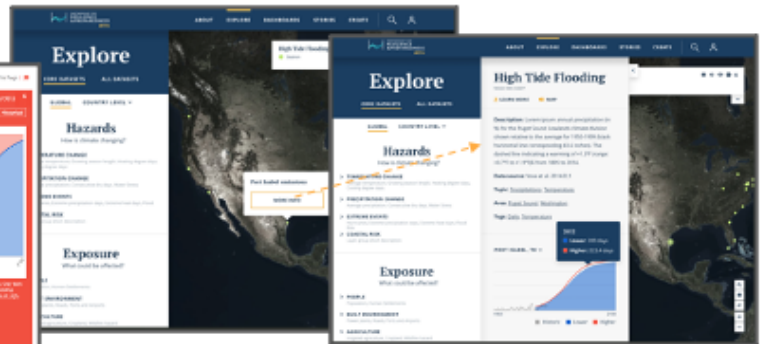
ABOUT EXPLORE DASHBOARDS STORIES CHARTS

Explore

CORE SUBSETS ALL SUBSETS

GLOBAL COUNTRY LEVEL

Hazards
How is climate changing?

TEMPERATURE CHANGE
PRECIPITATION CHANGE
EXTREME EVENTS
COASTAL RISK

Exposure
What could be affected?

High Tide Flooding

Fuel fueled emissions

MORE INFO

ABOUT EXPLORE DASHBOARDS STORIES CHARTS

Explore

CORE SUBSETS ALL SUBSETS

GLOBAL COUNTRY LEVEL

Hazards
How is climate changing?

TEMPERATURE CHANGE
PRECIPITATION CHANGE
EXTREME EVENTS
COASTAL RISK

Exposure
What could be affected?

PEOPLE
BUILT ENVIRONMENT
AGRICULTURE

High Tide Flooding

LEARN MORE MAP

Description: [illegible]

Topic: Precipitation, Temperature

Area: Puget Sound, Washington

Tags: Data, Temperature

2013
Lower: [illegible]
Higher: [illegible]

History Lower Higher